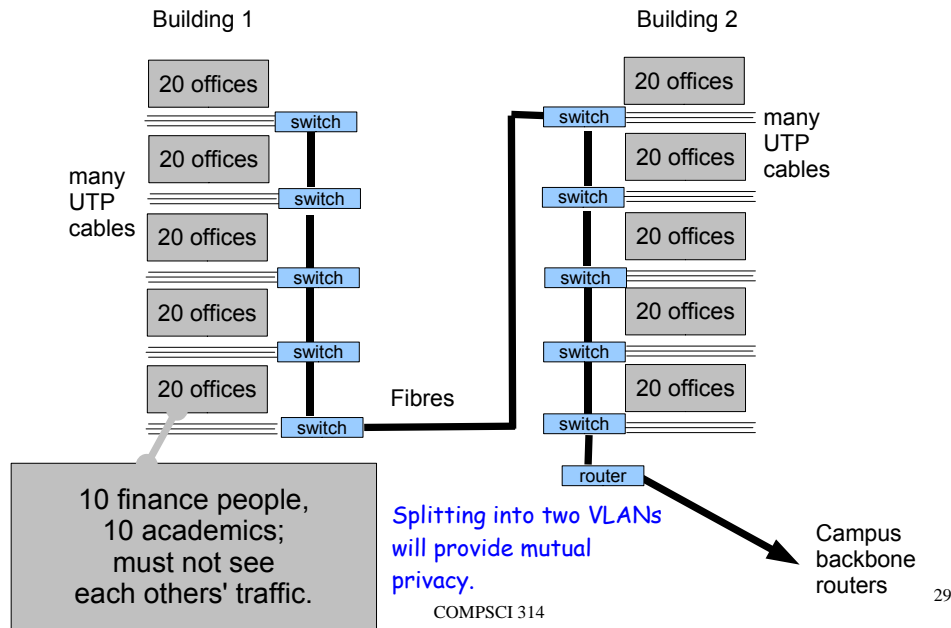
Building 1

20 offices
switch
20 offices
switch
20 offices
switch
20 offices
switch
20 offices
switch

many UTP cables

Fibres

Building 2

20 offices
switch
20 offices
switch
20 offices
switch
20 offices
switch
20 offices
switch
router

many UTP cables

10 finance people, 10 academics; must not see each others' traffic.

Splitting into two VLANs will provide mutual privacy.

Campus backbone routers

COMPSCI 314

29